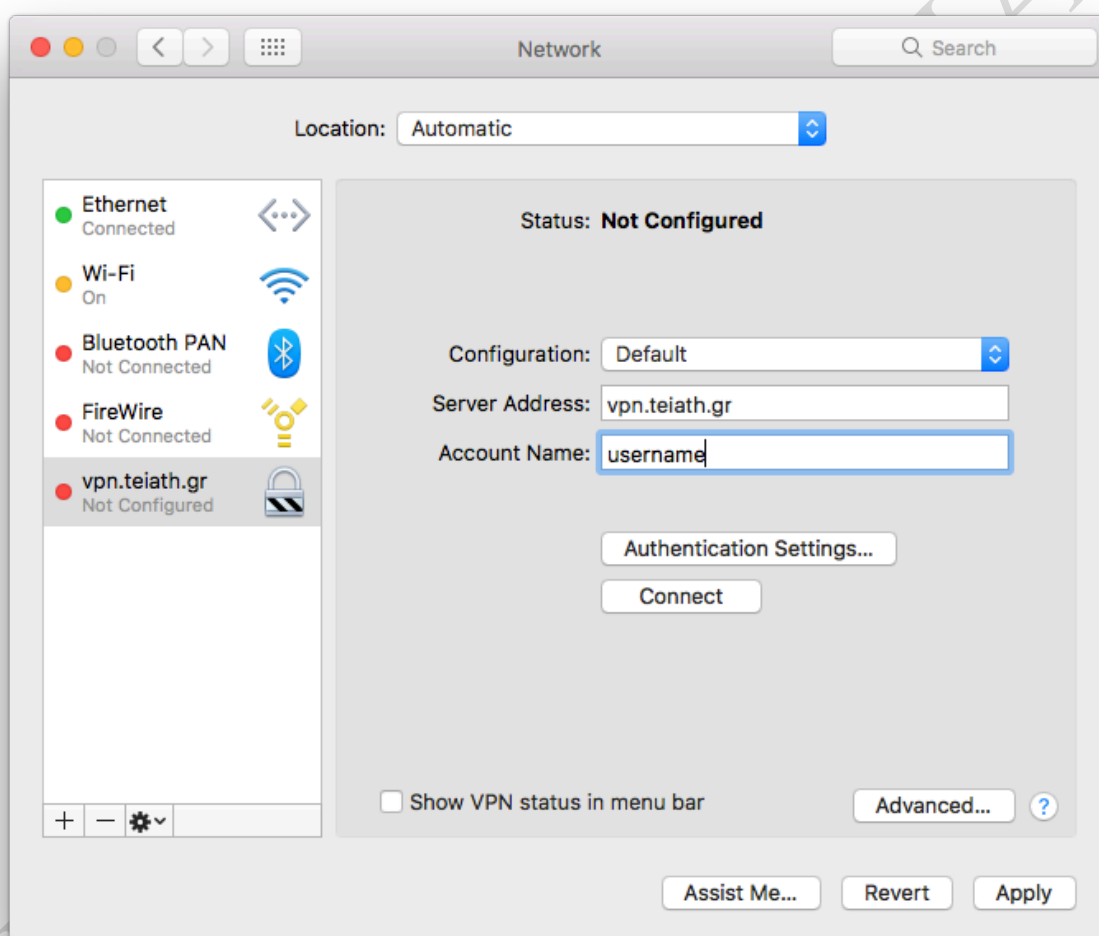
Network

Search

Location: Automatic

Ethernet
Connected

Wi-Fi
On

Bluetooth PAN
Not Connected

FireWire
Not Connected

vpn.teiath.gr
Not Configured

+ −

Status: Not Configured

Configuration: Default

Server Address: vpn.teiath.gr

Account Name: username

Authentication Settings...

Connect

Show VPN status in menu bar

Advanced...

?

Assist Me...

Revert

Apply